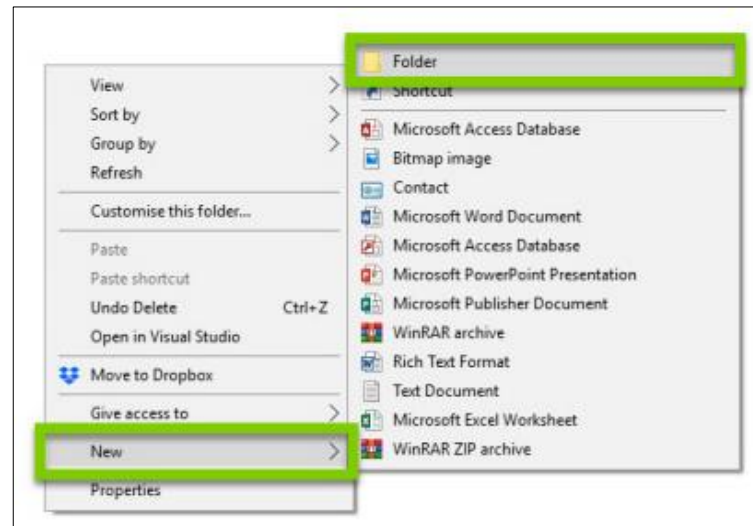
View
Sort by
Group by
Refresh
Customise this folder...
Paste
Paste shortcut
Undo Delete Ctrl+Z
Open in Visual Studio
Move to Dropbox
Give access to
New
Properties

Folder
Shortcut
Microsoft Access Database
Bitmap image
Contact
Microsoft Word Document
Microsoft Access Database
Microsoft PowerPoint Presentation
Microsoft Publisher Document
WinRAR archive
Rich Text Format
Text Document
Microsoft Excel Worksheet
WinRAR ZIP archive